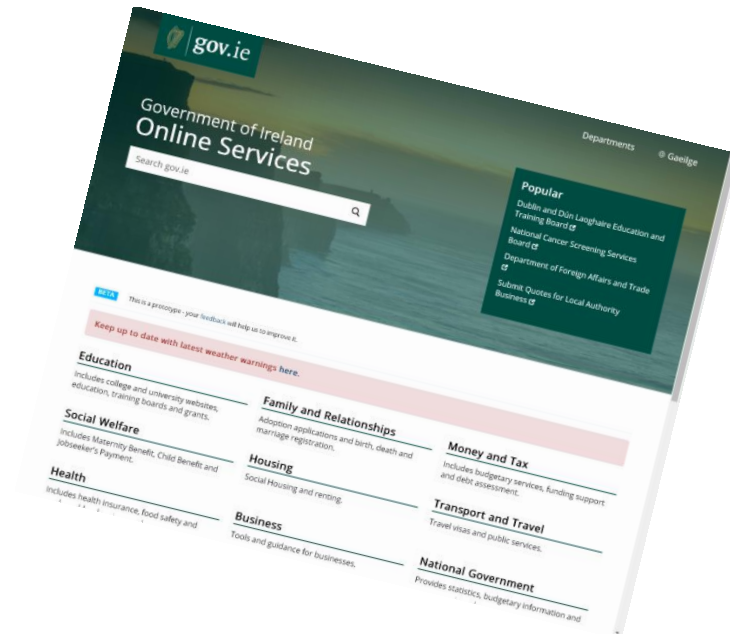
gov.ie

Government of Ireland
Online Services

Search gov.ie

Departments

Gaeilge

Popular

Dublin and Dún Laoghaire Education and Training Board

National Cancer Screening Services Board

Department of Foreign Affairs and Trade

Submit Quotes for Local Authority Business

BETA This is a prototype - your feedback will help us to improve it.

Keep up to date with latest weather warnings here.

Education
Includes college and university websites, education, training boards and grants.

Family and Relationships
Adoption applications and birth, death and marriage registration.

Money and Tax
Includes budgetary services, funding support and debt assessment.

Social Welfare
Includes Maternity Benefit, Child Benefit and Jobseeker's Payment.

Housing
Social Housing and renting.

Transport and Travel
Travel visas and public services.

Health
Includes health insurance, food safety and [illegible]

Business
Tools and guidance for businesses.

National Government
Provides statistics, budgetary information and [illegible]